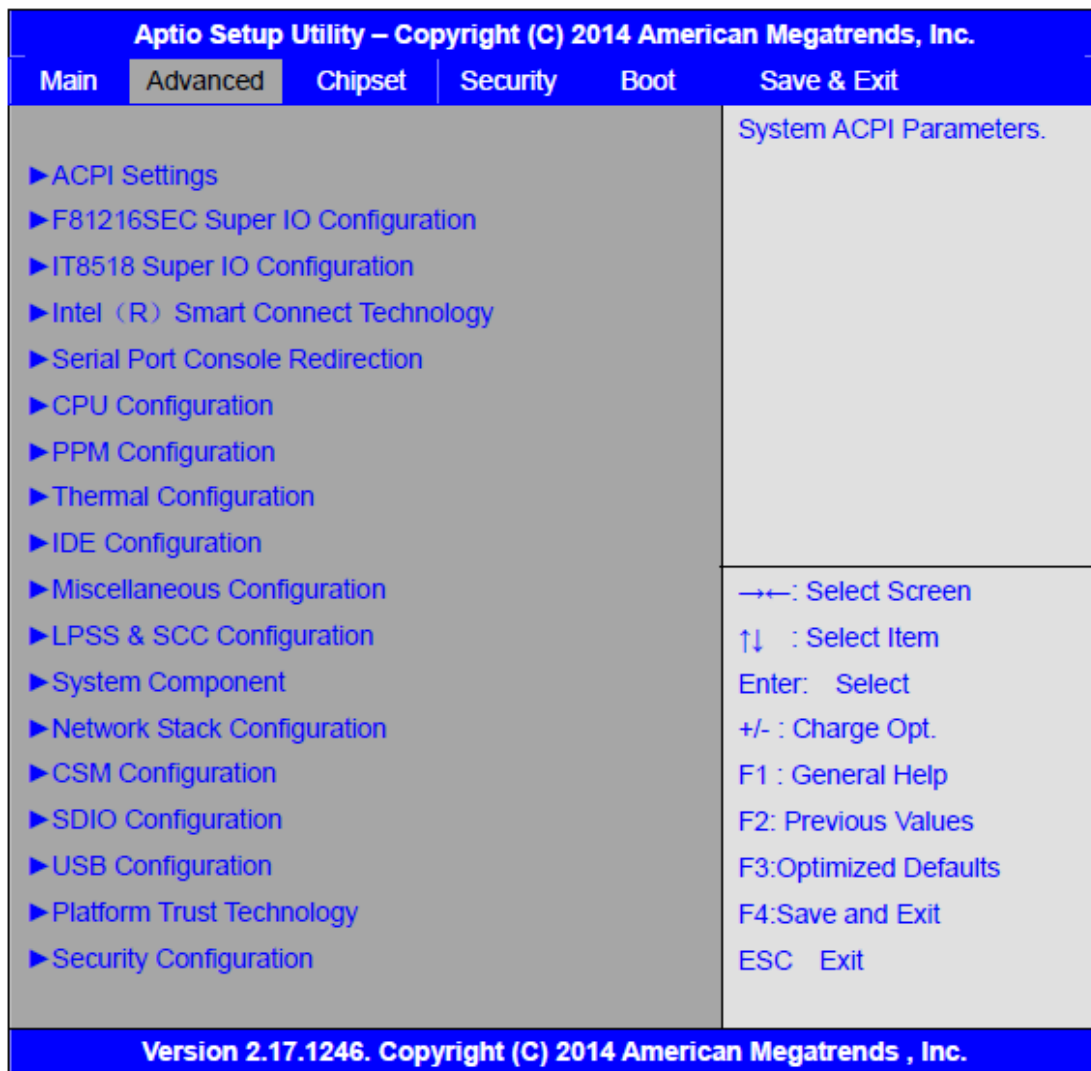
Aptio Setup Utility – Copyright (C) 2014 American Megatrends, Inc.

Main Advanced Chipset Security Boot Save & Exit

►ACPI Settings
►F81216SEC Super IO Configuration
►IT8518 Super IO Configuration
►Intel（R）Smart Connect Technology
►Serial Port Console Redirection
►CPU Configuration
►PPM Configuration
►Thermal Configuration
►IDE Configuration
►Miscellaneous Configuration
►LPSS & SCC Configuration
►System Component
►Network Stack Configuration
►CSM Configuration
►SDIO Configuration
►USB Configuration
►Platform Trust Technology
►Security Configuration

System ACPI Parameters.

→←: Select Screen
↑↓ : Select Item
Enter: Select
+/- : Charge Opt.
F1 : General Help
F2: Previous Values
F3:Optimized Defaults
F4:Save and Exit
ESC Exit

Version 2.17.1246. Copyright (C) 2014 American Megatrends , Inc.